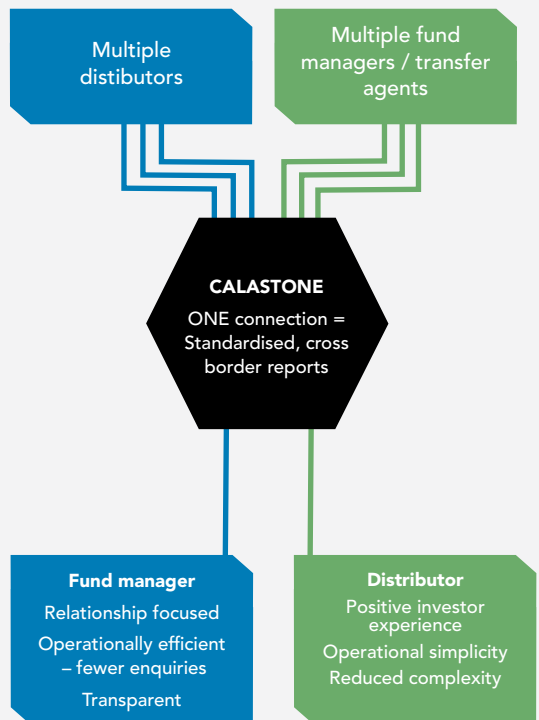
Multiple distributors

Multiple fund managers / transfer agents

CALASTONE

ONE connection = Standardised, cross border reports

Fund manager

Relationship focused

Operationally efficient – fewer enquiries

Transparent

Distributor

Positive investor experience

Operational simplicity

Reduced complexity